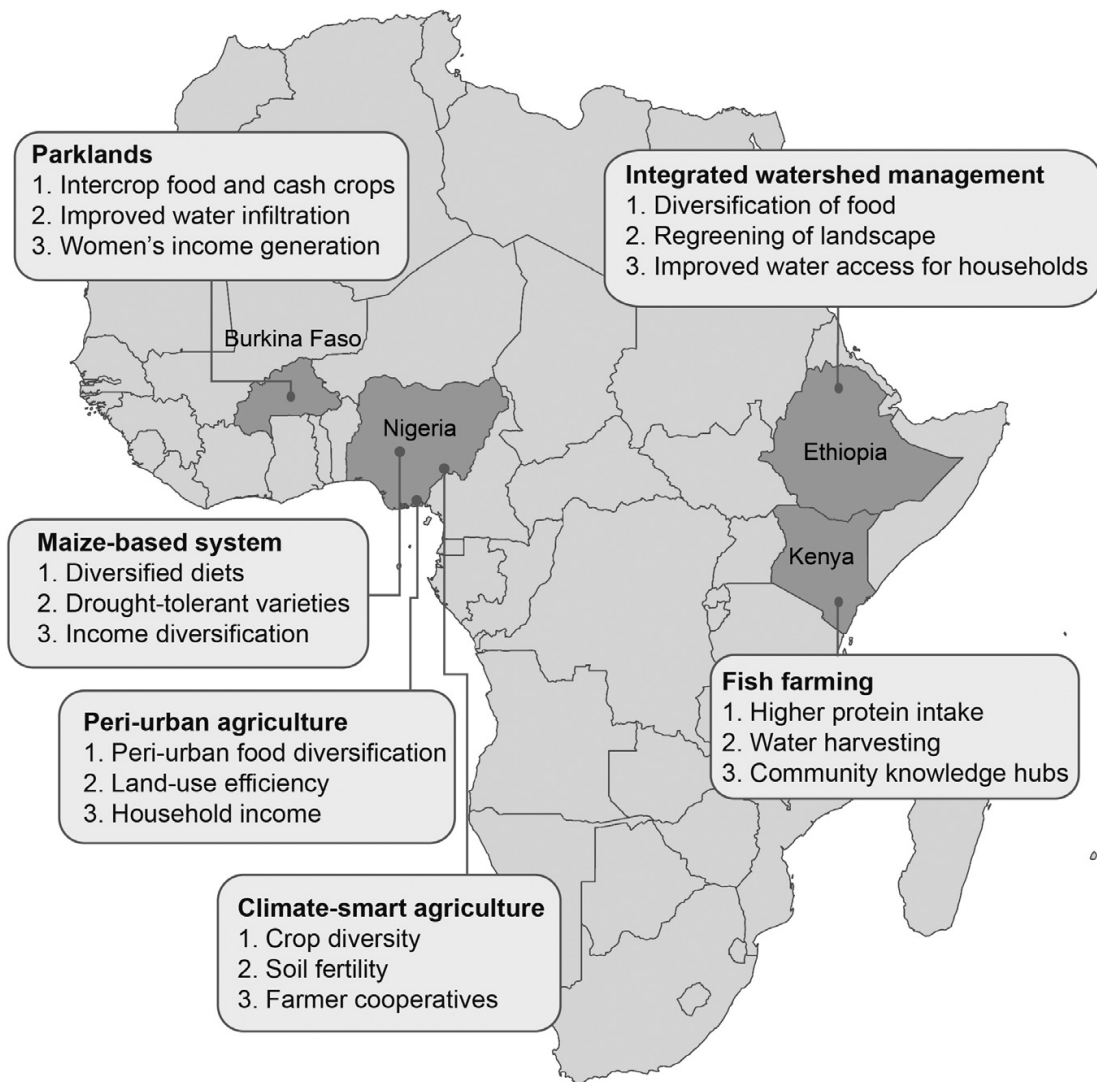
Parklands
1. Intercrop food and cash crops
2. Improved water infiltration
3. Women's income generation

Integrated watershed management
1. Diversification of food
2. Regreening of landscape
3. Improved water access for households

Burkina Faso

Nigeria

Ethiopia

Kenya

Maize-based system
1. Diversified diets
2. Drought-tolerant varieties
3. Income diversification

Fish farming
1. Higher protein intake
2. Water harvesting
3. Community knowledge hubs

Peri-urban agriculture
1. Peri-urban food diversification
2. Land-use efficiency
3. Household income

Climate-smart agriculture
1. Crop diversity
2. Soil fertility
3. Farmer cooperatives